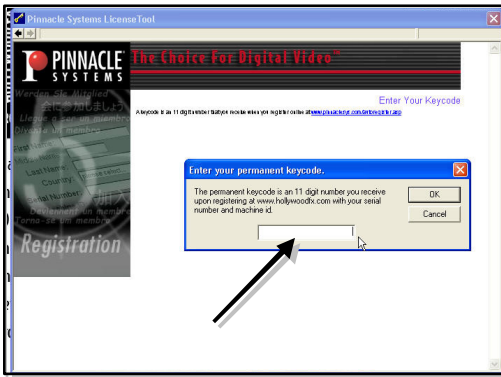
Pinnacle Systems LicenseTool

PINNACLE SYSTEMS

The Choice For Digital Video™

Werden Sie Mitglied
会員登録しましょう
Lleve a ser un membre
Diventa un membro
First Name
Last Name
Country
Serial Number
Devenez un membre
Torna-se um membro

Registration

Enter Your Keycode

A keycode is an 11 digit number that you receive when you register online at www.pinnaclesys.com/onlineregister.asp

Enter your permanent keycode.

The permanent keycode is an 11 digit number you receive upon registering at www.hollywoodfx.com with your serial number and machine id.

OK

Cancel